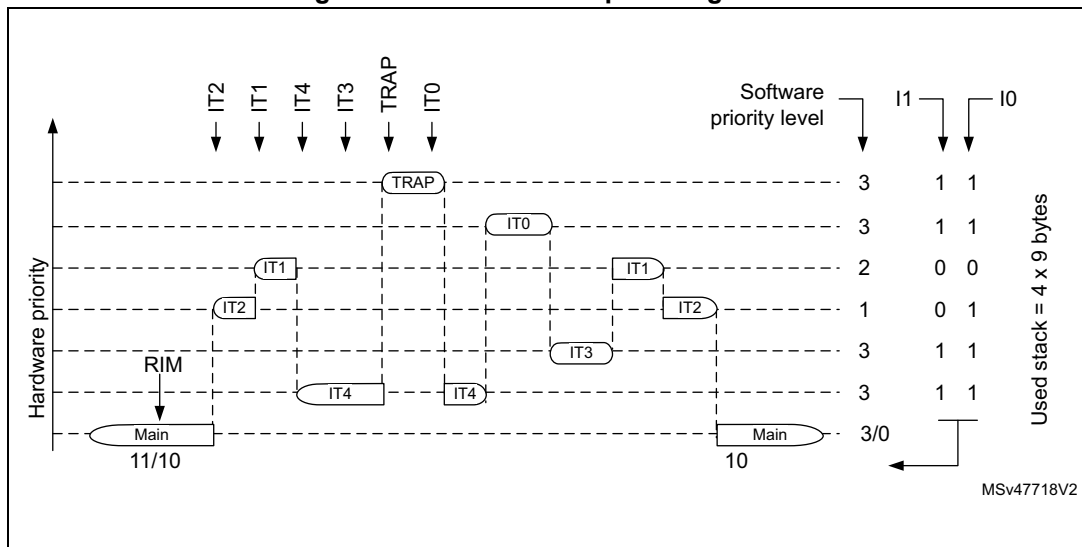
IT2 IT1 IT4 IT3 TRAP IT0

Software priority level

I1 I0

Hardware priority

TRAP 3 1 1
IT0 3 1 1
IT1 IT1 2 0 0
IT2 IT2 1 0 1
IT3 3 1 1
RIM
IT4 IT4 3 1 1
Main Main 3/0

11/10 10

Used stack = 4 x 9 bytes

MSv47718V2